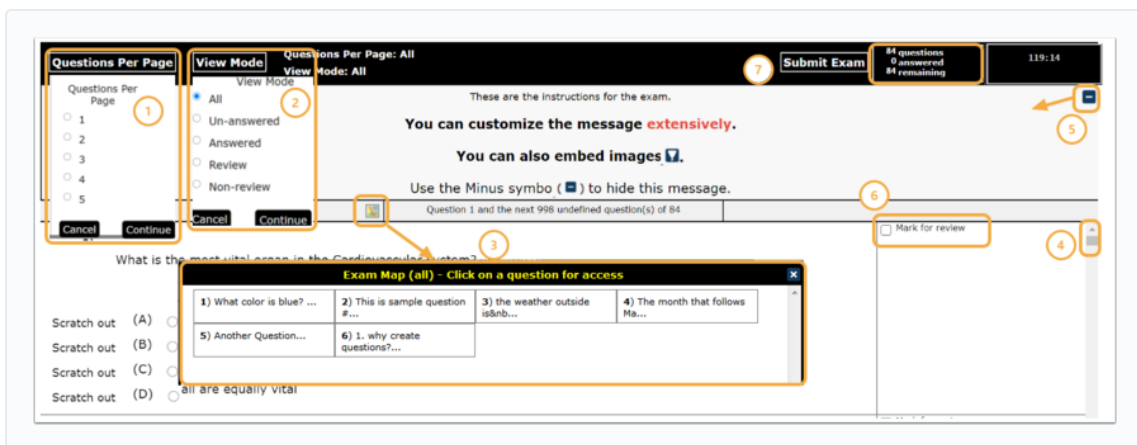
Questions Per Page

Questions Per Page

1
2
3
4
5

Cancel Continue

View Mode

View Mode

All
Un-answered
Answered
Review
Non-review

Cancel Continue

Questions Per Page: All
View Mode: All

7 Submit Exam

84 questions
0 answered
84 remaining

119:14

These are the instructions for the exam.

You can customize the message extensively.

You can also embed images.

Use the Minus symbo ( ) to hide this message.

5

6

Question 1 and the next 998 undefined question(s) of 84

Mark for review

4

3

What is the most vital organ in the Cardiovascular system?

Exam Map (all) - Click on a question for access

| 1) What color is blue? ... | 2) This is sample question #... | 3) the weather outside is&nb... | 4) The month that follows Ma... |
|---|---|---|---|
| 5) Another Question... | 6) 1. why create questions?... | | |

Scratch out (A)
Scratch out (B)
Scratch out (C)
Scratch out (D) all are equally vital